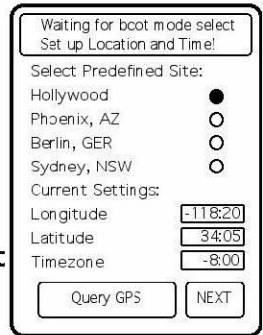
Waiting for bcot mode select
Set up Location and Time!

Select Predefined Site:

Hollywood
Phoenix, AZ
Berlin, GER
Sydney, NSW

Current Settings:

Longitude -118:20
Latitude 34:05
Timezone -8:00

Query GPS
NEXT